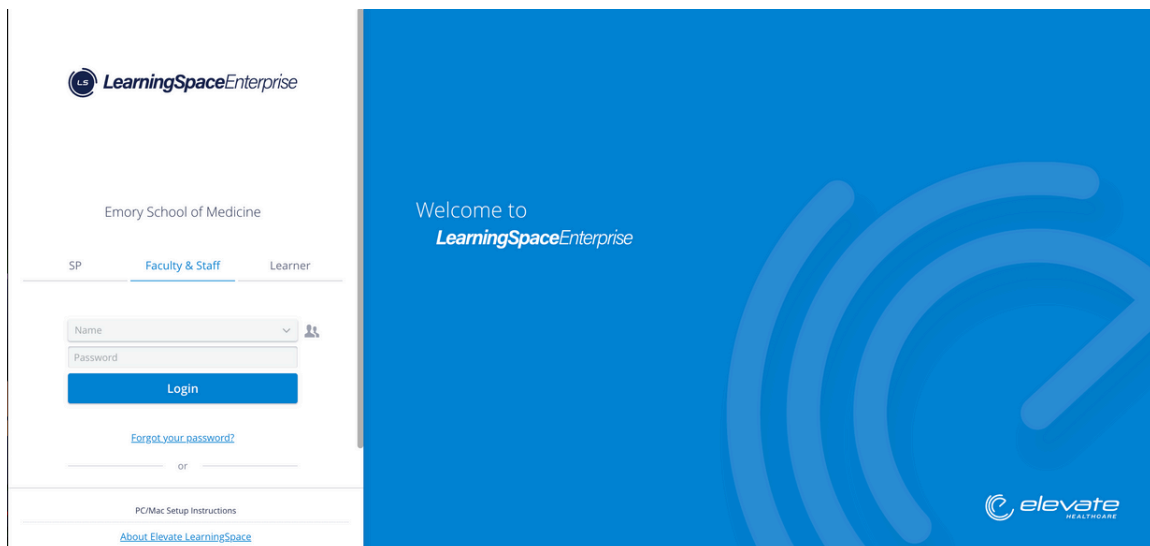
LS LearningSpaceEnterprise

Emory School of Medicine

SP
Faculty & Staff
Learner

Name
Password
Login

Forgot your password?

or

PC/Mac Setup Instructions

About Elevate LearningSpace

Welcome to
LearningSpaceEnterprise

elevate
HEALTHCARE